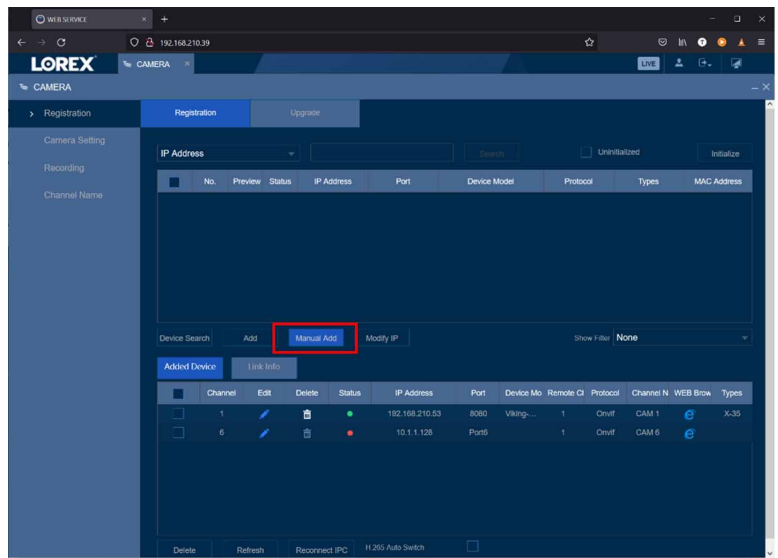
WEB SERVICE × +

192.168.210.39

LOREX CAMERA × LIVE

CAMERA

Registration
Camera Setting
Recording
Channel Name

Registration Upgrade

IP Address Search Uninitialized Initialize

| No. | Preview | Status | IP Address | Port | Device Model | Protocol | Types | MAC Address |
|---|---|---|---|---|---|---|---|---|

Device Search Add Manual Add Modify IP Show Filter None

Added Device Link Info

| Channel | Edit | Delete | Status | IP Address | Port | Device Mo | Remote Cl | Protocol | Channel N | WEB Brow | Types |
|---|---|---|---|---|---|---|---|---|---|---|---|
| 1 | | | | 192.168.210.53 | 8080 | Viking-... | 1 | Onvif | CAM 1 | | X-35 |
| 6 | | | | 10.1.1.128 | Port6 | | 1 | Onvif | CAM 6 | | |

Delete Refresh Reconnect IPC H.265 Auto Switch